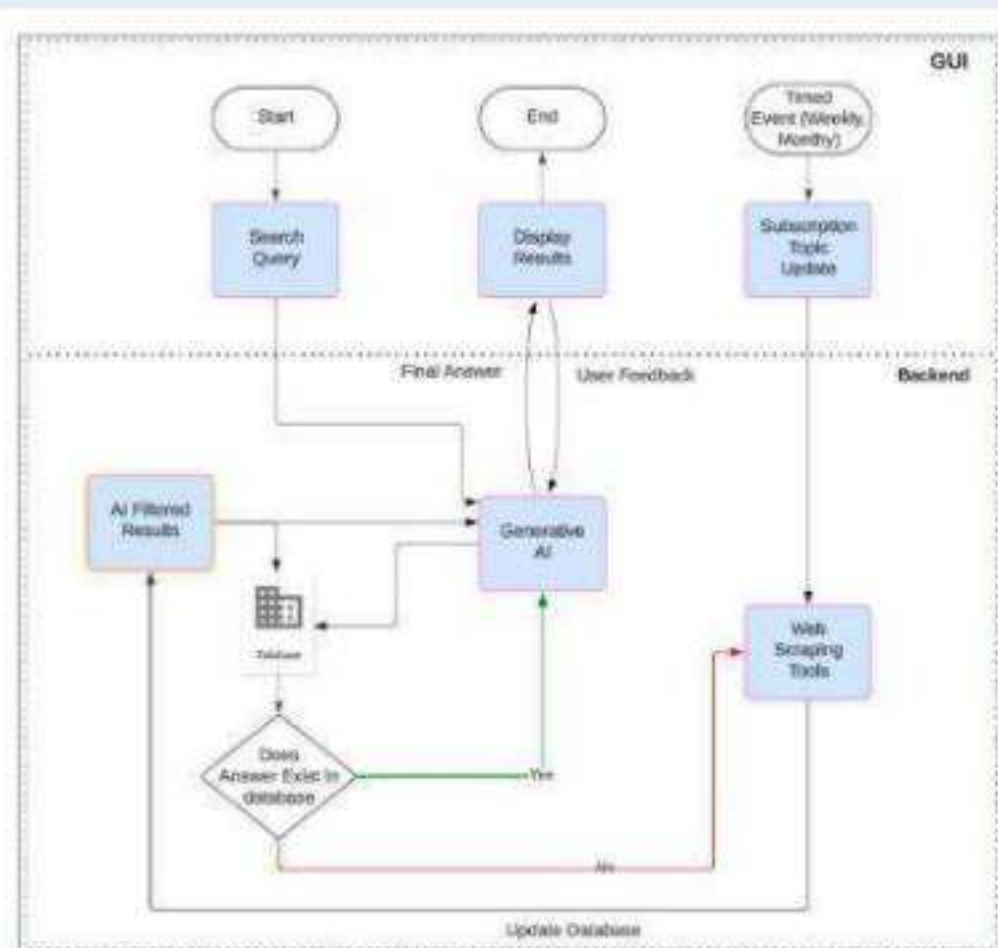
GUI

Start

End

Timed Event (Weekly, Monthy)

Search Query

Display Results

Subscription Topic Update

Final Answer

User Feedback

Backend

AI Filtered Results

Generative AI

Database

Web Scraping Tools

Does Answer Exist in database

Yes

No

Update Database